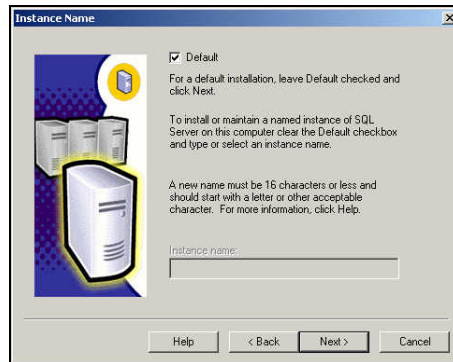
Instance Name

Default

For a default installation, leave Default checked and click Next.

To install or maintain a named instance of SQL Server on this computer clear the Default checkbox and type or select an instance name.

A new name must be 16 characters or less and should start with a letter or other acceptable character. For more information, click Help.

Instance name:

Help
< Back
Next >
Cancel